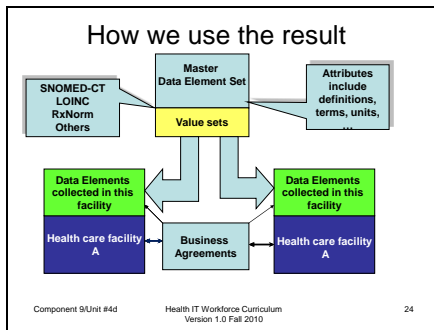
How we use the result

Master Data Element Set

Value sets

SNOMED-CT
LOINC
RxNorm
Others

Attributes include definitions, terms, units, …

Data Elements collected in this facility

Health care facility A

Business Agreements

Data Elements collected in this facility

Health care facility A

Component 9/Unit #4d

Health IT Workforce Curriculum
Version 1.0 Fall 2010

24